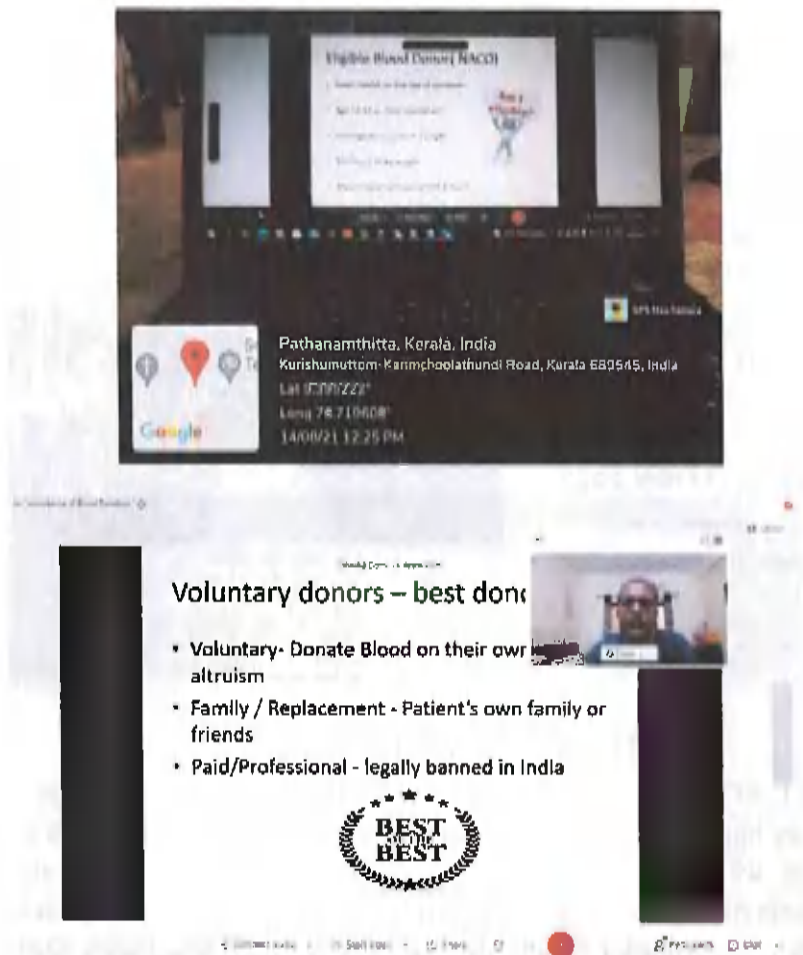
Eligible Blood Donors( NACO)

Pathanamthitta, Kerala, India
Kurishumuttom-Kanmchoolathundi Road, Kerala 689545, India
Lat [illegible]°
Long 76.710608°
14/08/21 12:25 PM

Google

Voluntary donors – best donc

• Voluntary- Donate Blood on their own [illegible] altruism
• Family / Replacement - Patient's own family or friends
• Paid/Professional - legally banned in India

BEST OF THE BEST